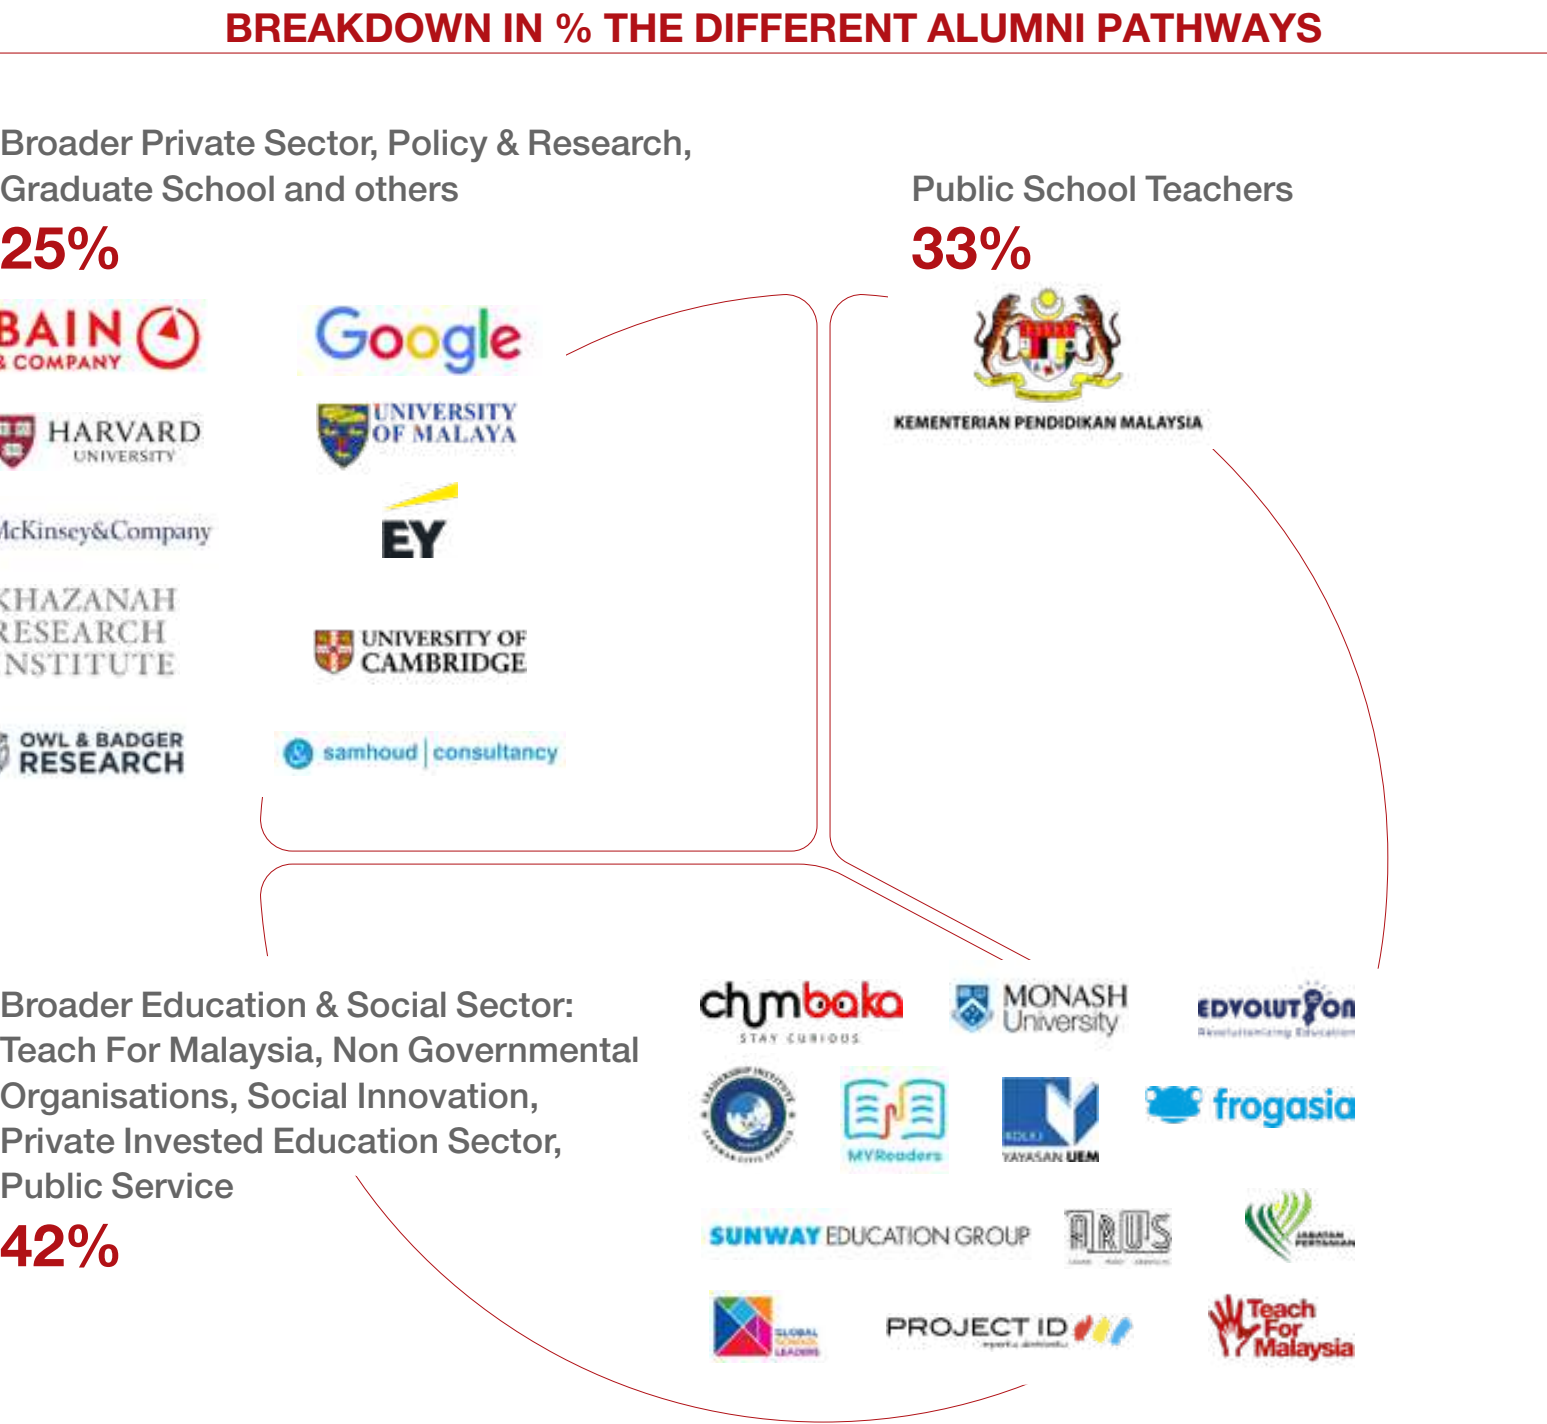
BREAKDOWN IN % THE DIFFERENT ALUMNI PATHWAYS

Broader Private Sector, Policy & Research, Graduate School and others

25%

BAIN & COMPANY

Google

HARVARD UNIVERSITY

UNIVERSITY OF MALAYA

McKinsey&Company

EY

KHAZANAH RESEARCH INSTITUTE

UNIVERSITY OF CAMBRIDGE

OWL & BADGER RESEARCH

samhoud | consultancy

Public School Teachers

33%

KEMENTERIAN PENDIDIKAN MALAYSIA

Broader Education & Social Sector: Teach For Malaysia, Non Governmental Organisations, Social Innovation, Private Invested Education Sector, Public Service

42%

chumbaka STAY CURIOUS

MONASH University

EDVOLUTION

MYReaders

KOLEJ YAYASAN UEM

frogasia

SUNWAY EDUCATION GROUP

ARUS

GLOBAL SCHOOL LEADERS

PROJECT ID

Teach For Malaysia